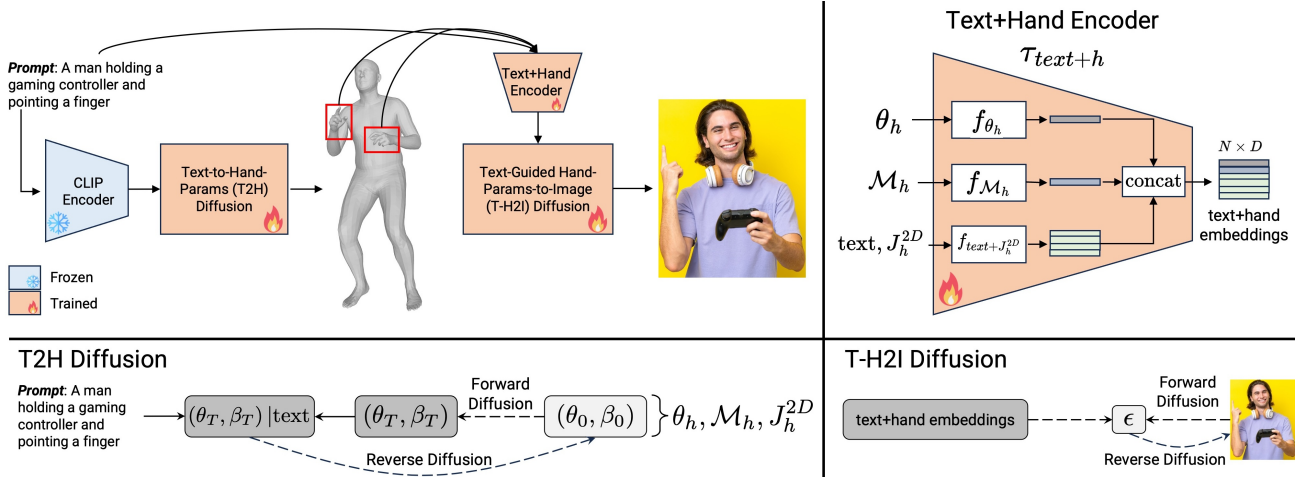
***Prompt***: A man holding a gaming controller and pointing a finger

CLIP Encoder

Text-to-Hand-Params (T2H) Diffusion

Text+Hand Encoder

Text-Guided Hand-Params-to-Image (T-H2I) Diffusion

Frozen

Trained

Text+Hand Encoder

$\tau_{text+h}$

$\theta_h$

$f_{\theta_h}$

$\mathcal{M}_h$

$f_{\mathcal{M}_h}$

concat

$N \times D$

text+hand embeddings

$\text{text}, J_h^{2D}$

$f_{text+J_h^{2D}}$

T2H Diffusion

***Prompt***: A man holding a gaming controller and pointing a finger

$(\theta_T, \beta_T)\,|\text{text}$

$(\theta_T, \beta_T)$

Forward Diffusion

$(\theta_0, \beta_0)$

$\theta_h, \mathcal{M}_h, J_h^{2D}$

Reverse Diffusion

T-H2I Diffusion

text+hand embeddings

$\epsilon$

Forward Diffusion

Reverse Diffusion